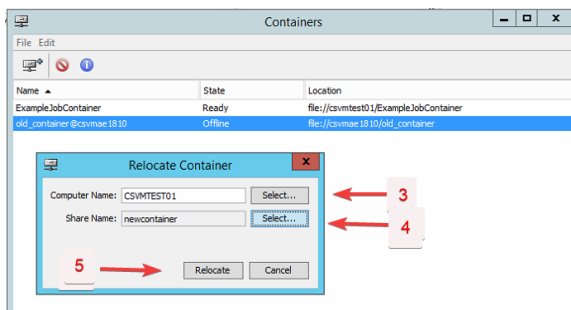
Containers

File Edit

| Name ▲ | State | Location |
|---|---|---|
| ExampleJobContainer | Ready | file://csvmtest01/ExampleJobContainer |
| old_container@csvmae1810 | Offline | file://csvmae1810/old_container |

Relocate Container

Computer Name: CSVMTEST01 Select...

Share Name: newcontainer Select...

Relocate Cancel

3

4

5